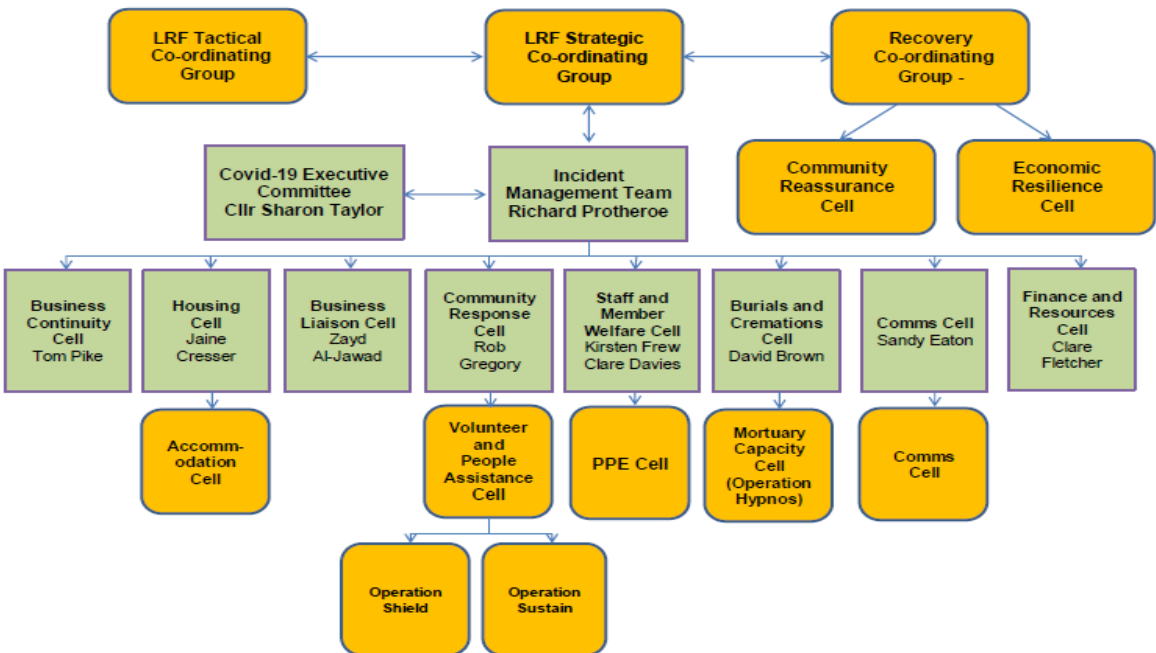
LRF Tactical Co-ordinating Group

LRF Strategic Co-ordinating Group

Recovery Co-ordinating Group -

Community Reassurance Cell

Economic Resilience Cell

Covid-19 Executive Committee Cllr Sharon Taylor

Incident Management Team Richard Protheroe

Business Continuity Cell Tom Pike

Housing Cell Jaine Cresser

Business Liaison Cell Zayd Al-Jawad

Community Response Cell Rob Gregory

Staff and Member Welfare Cell Kirsten Frew Clare Davies

Burials and Cremations Cell David Brown

Comms Cell Sandy Eaton

Finance and Resources Cell Clare Fletcher

Accommodation Cell

Volunteer and People Assistance Cell

PPE Cell

Mortuary Capacity Cell (Operation Hypnos)

Comms Cell

Operation Shield

Operation Sustain